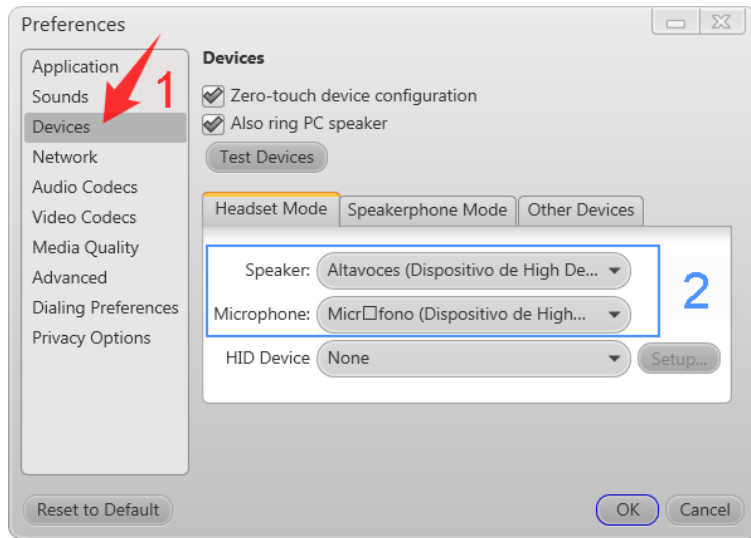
Preferences

Application
Sounds
Devices
Network
Audio Codecs
Video Codecs
Media Quality
Advanced
Dialing Preferences
Privacy Options

1

Devices

Zero-touch device configuration
Also ring PC speaker
Test Devices

Headset Mode | Speakerphone Mode | Other Devices

Speaker: Altavoces (Dispositivo de High De...
Microphone: Micr□fono (Dispositivo de High...

2

HID Device None
Setup...

Reset to Default
OK
Cancel